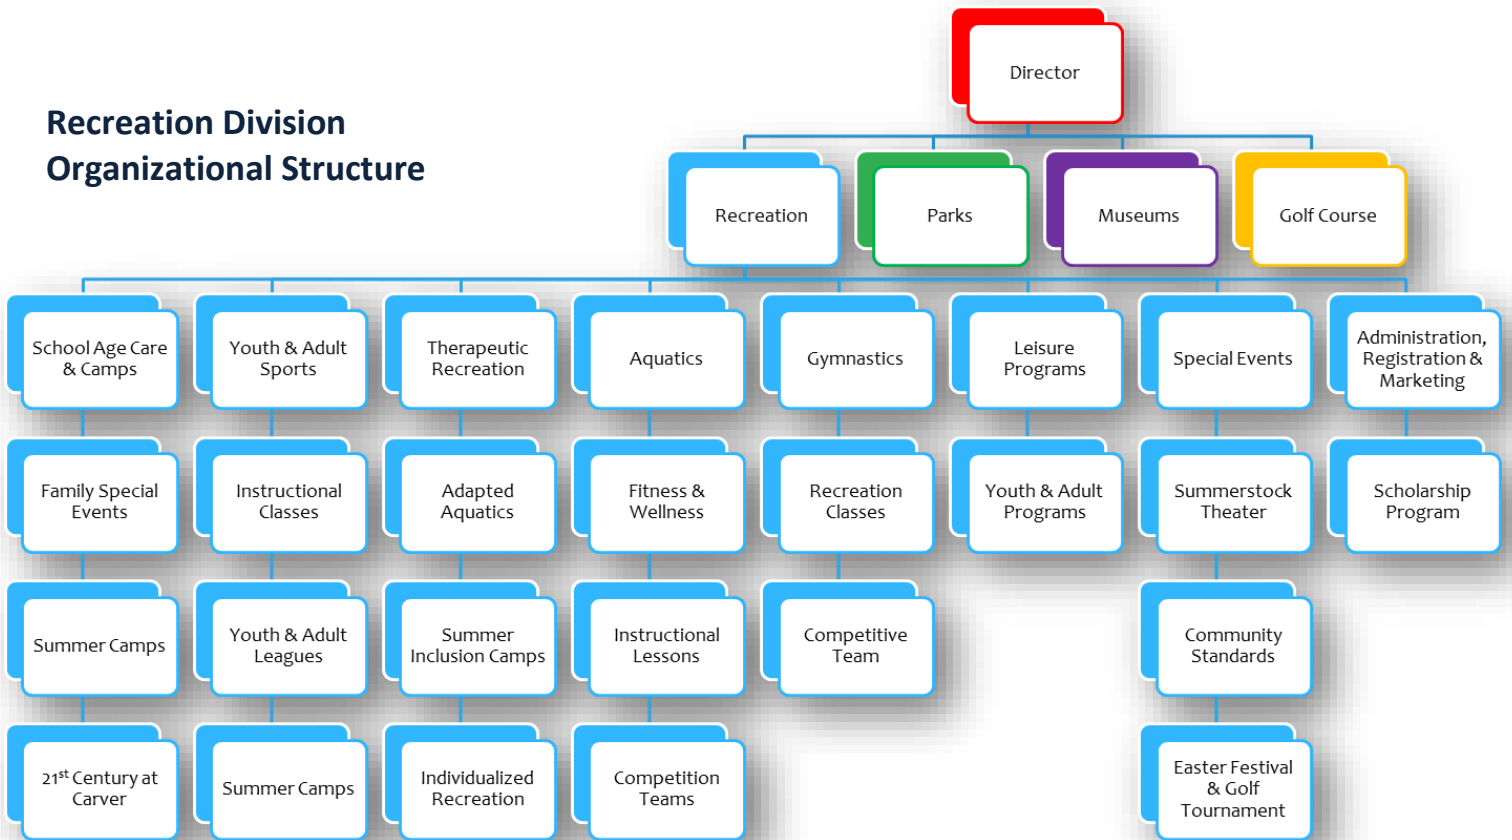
Recreation Division Organizational Structure

Director

Recreation

Parks

Museums

Golf Course

School Age Care & Camps

Family Special Events

Summer Camps

21$^{st}$ Century at Carver

Youth & Adult Sports

Instructional Classes

Youth & Adult Leagues

Summer Camps

Therapeutic Recreation

Adapted Aquatics

Summer Inclusion Camps

Individualized Recreation

Aquatics

Fitness & Wellness

Instructional Lessons

Competition Teams

Gymnastics

Recreation Classes

Competitive Team

Leisure Programs

Youth & Adult Programs

Special Events

Summerstock Theater

Community Standards

Easter Festival & Golf Tournament

Administration, Registration & Marketing

Scholarship Program